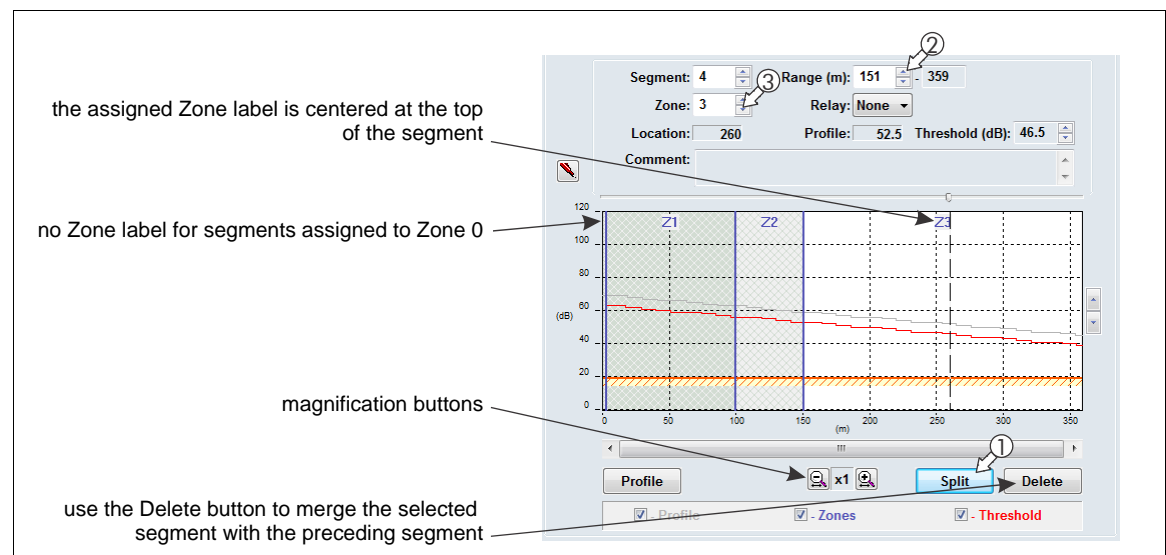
the assigned Zone label is centered at the top of the segment

no Zone label for segments assigned to Zone 0

magnification buttons

use the Delete button to merge the selected segment with the preceding segment

②
③
Segment: 4
Range (m): 151 - 359
Zone: 3
Relay: None
Location: 260
Profile: 52.5
Threshold (dB): 46.5
Comment:

120
100
80
60
(dB)
40
20
0
Z1
Z2
Z3
0
50
100
150
200
250
300
350
(m)
III
①
Profile
x1
Split
Delete
- Profile
- Zones
- Threshold